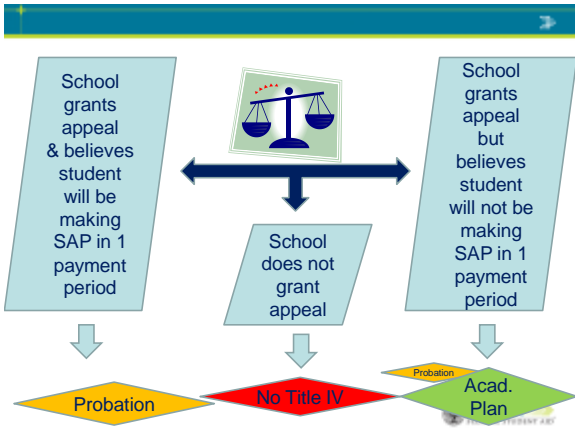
School grants appeal & believes student will be making SAP in 1 payment period

School does not grant appeal

School grants appeal but believes student will not be making SAP in 1 payment period

Probation

No Title IV

Probation

Acad. Plan